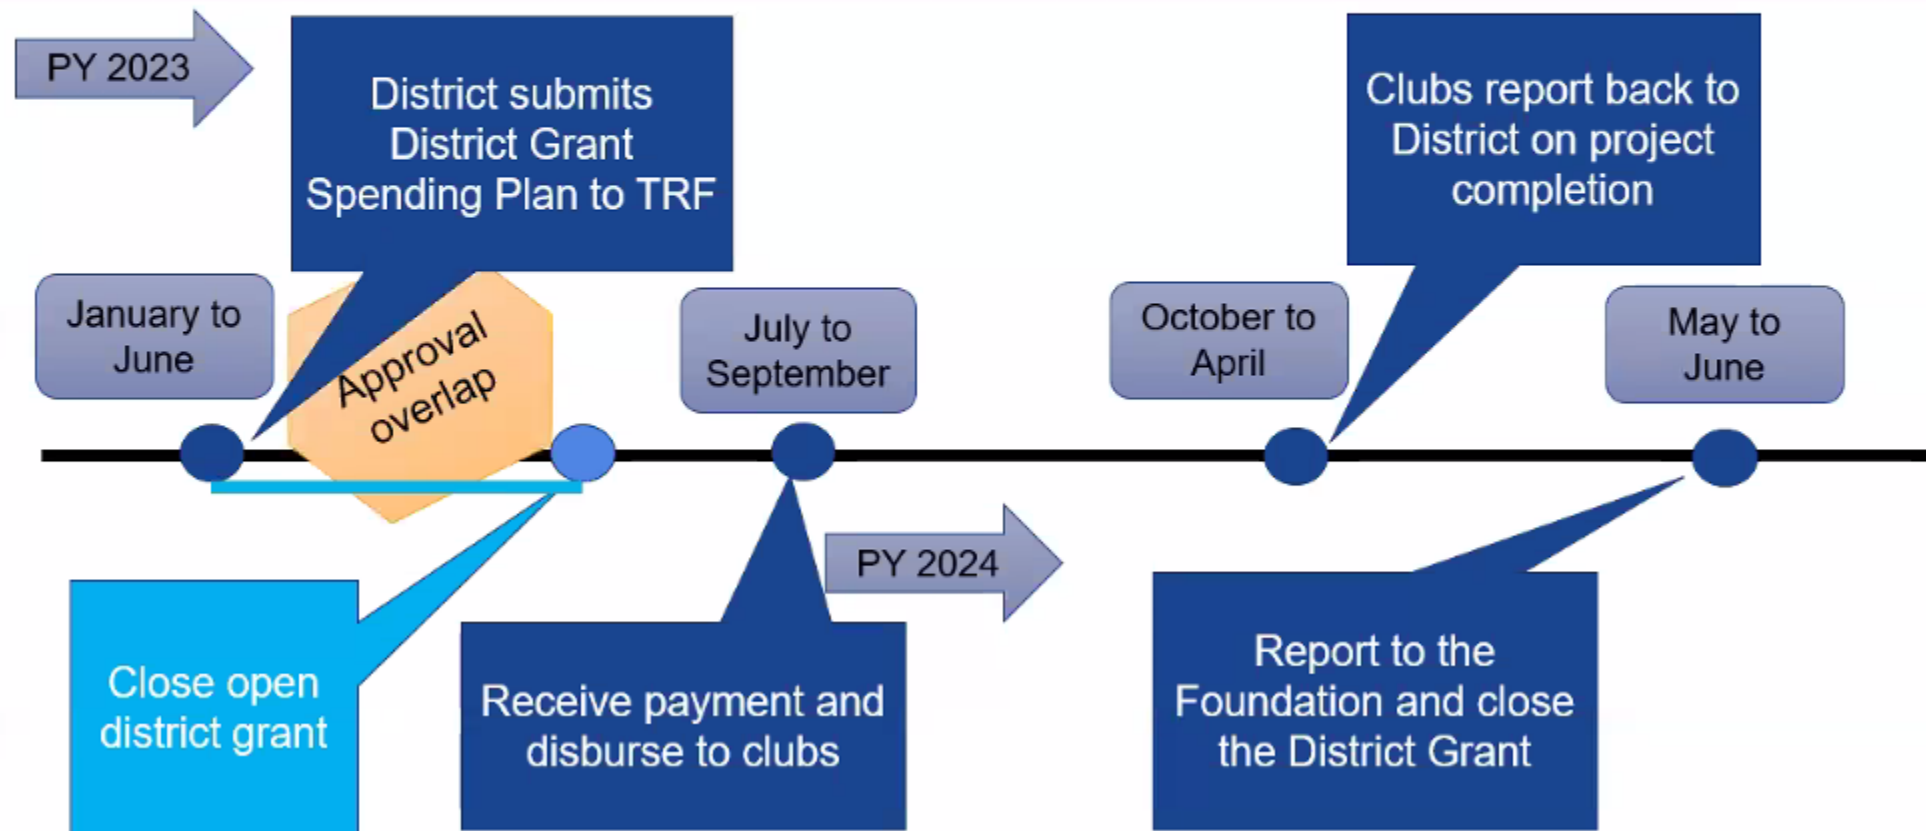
PY 2023

District submits District Grant Spending Plan to TRF

Clubs report back to District on project completion

January to June

Approval overlap

July to September

October to April

May to June

PY 2024

Close open district grant

Receive payment and disburse to clubs

Report to the Foundation and close the District Grant